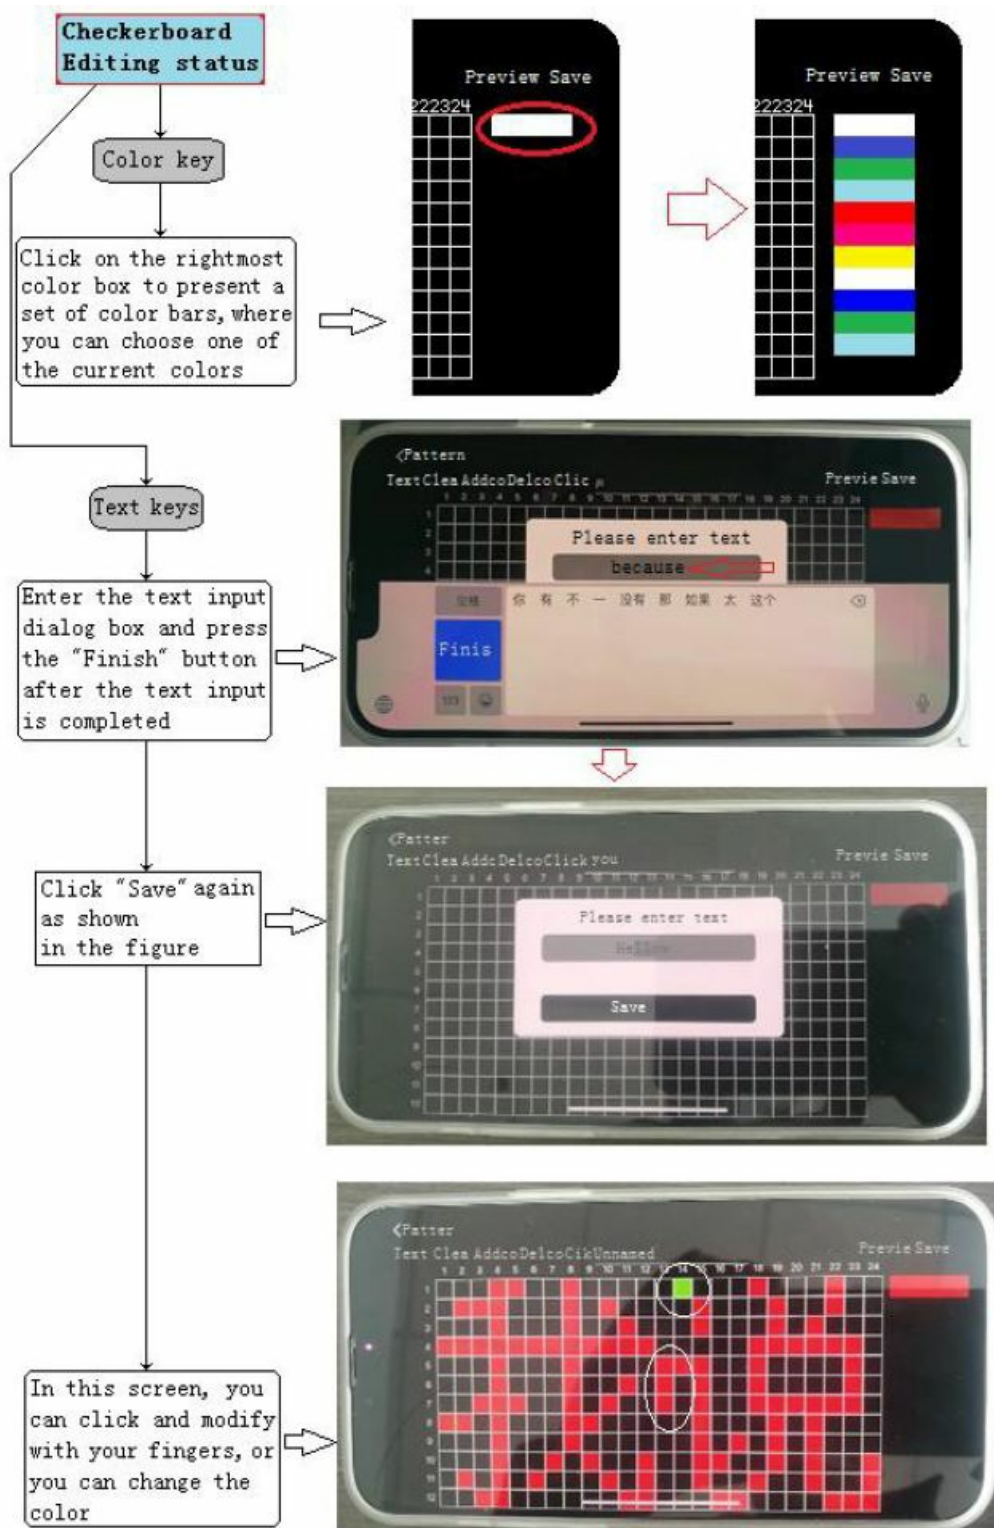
Checkerboard Editing status

Color key

Click on the rightmost color box to present a set of color bars, where you can choose one of the current colors

Preview Save

222324

Preview Save

222324

Text keys

Enter the text input dialog box and press the "Finish" button after the text input is completed

<Pattern

TextCleaAddcoDelcoClic

Previe Save

Please enter text

because

你 有 不 一 没有 那 如果 太 这个

Finis

Click "Save" again as shown in the figure

<Patter

TextCleaAddcoDelcoClick you

Previe Save

Please enter text

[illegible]

Save

In this screen, you can click and modify with your fingers, or you can change the color

<Patter

Text CleaAddcoDelcoCikUnnamed

Previe Save